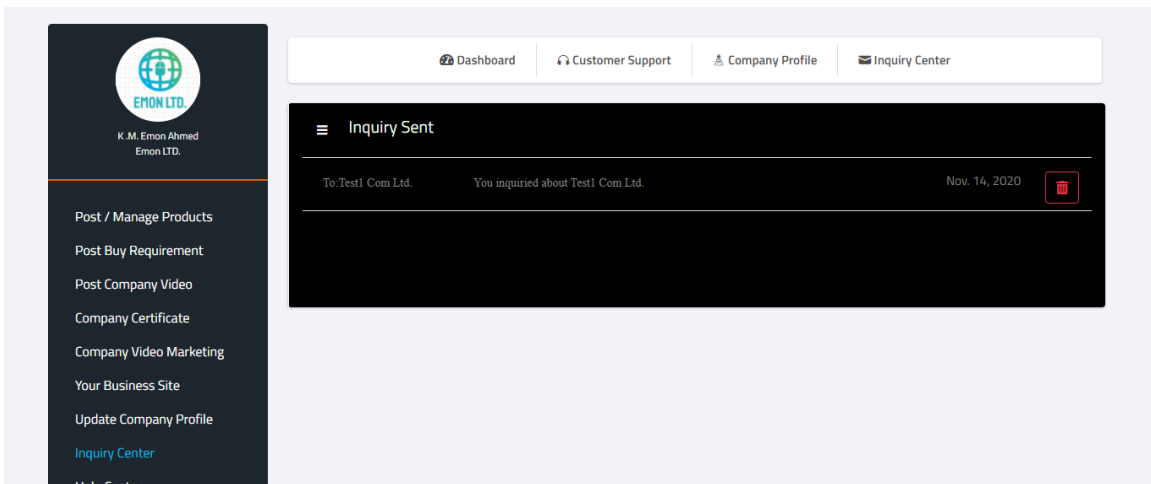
EMON LTD.

K.M. Emon Ahmed
Emon LTD.

Post / Manage Products
Post Buy Requirement
Post Company Video
Company Certificate
Company Video Marketing
Your Business Site
Update Company Profile
Inquiry Center
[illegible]

Dashboard
Customer Support
Company Profile
Inquiry Center

Inquiry Sent

To:Test1 Com Ltd. You inquiried about Test1 Com Ltd. Nov. 14, 2020